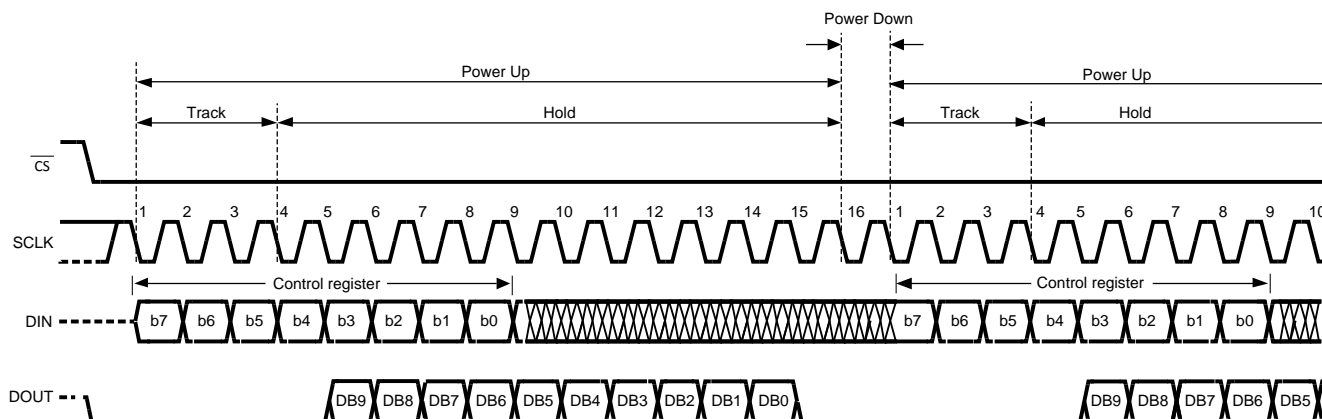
Power Down

Power Up

Power Up

Track

Hold

Track

Hold

$\overline{CS}$

1 2 3 4 5 6 7 8 9 10 11 12 13 14 15 16 1 2 3 4 5 6 7 8 9 10

SCLK

Control register

Control register

DIN

b7 b6 b5 b4 b3 b2 b1 b0

b7 b6 b5 b4 b3 b2 b1 b0

DOUT

DB9 DB8 DB7 DB6 DB5 DB4 DB3 DB2 DB1 DB0

DB9 DB8 DB7 DB6 DB5